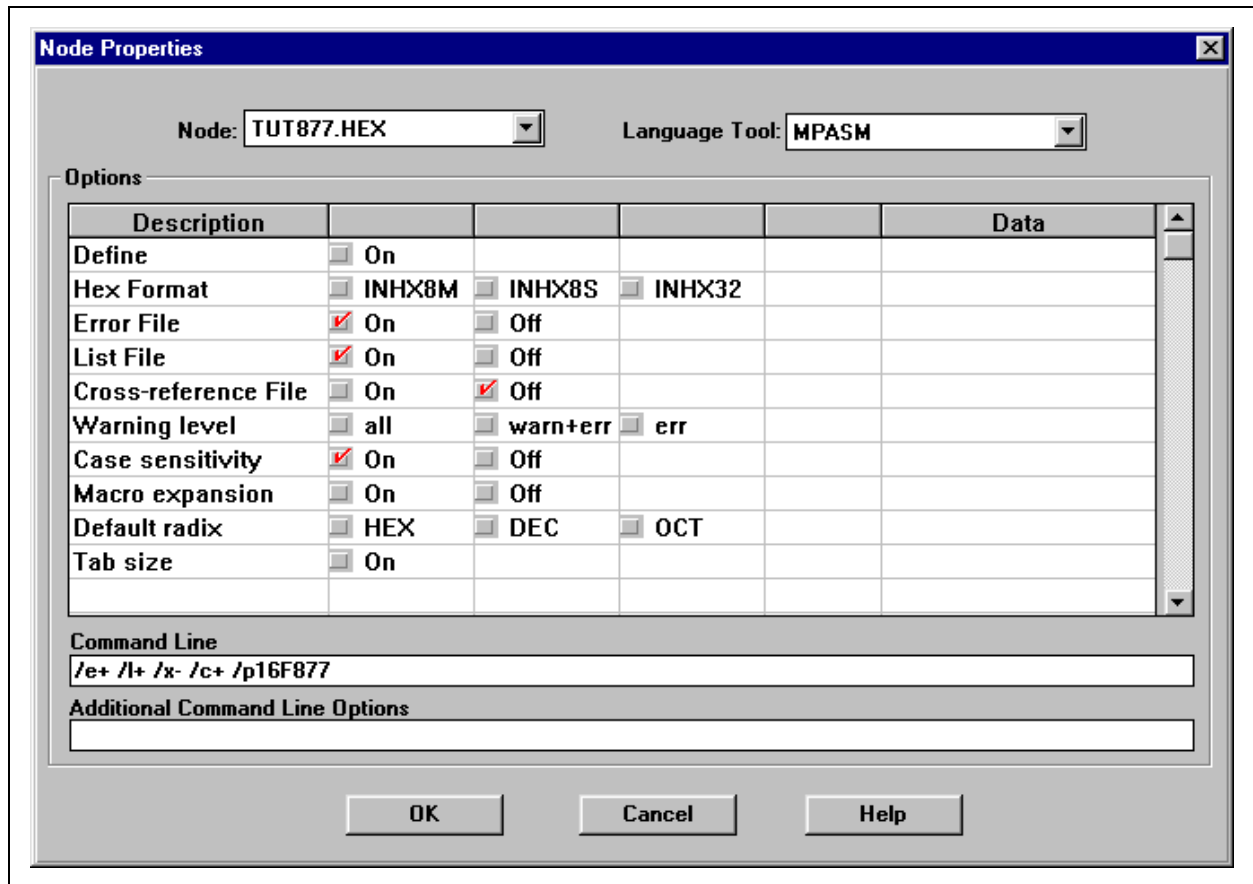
Node Properties

Node: TUT877.HEX

Language Tool: MPASM

Options

| Description | | | | | Data |
|---|---|---|---|---|---|
| Define | On | | | | |
| Hex Format | INHX8M | INHX8S | INHX32 | | |
| Error File | On | Off | | | |
| List File | On | Off | | | |
| Cross-reference File | On | Off | | | |
| Warning level | all | warn+err | err | | |
| Case sensitivity | On | Off | | | |
| Macro expansion | On | Off | | | |
| Default radix | HEX | DEC | OCT | | |
| Tab size | On | | | | |

Command Line

/e+ /l+ /x- /c+ /p16F877

Additional Command Line Options

OK

Cancel

Help